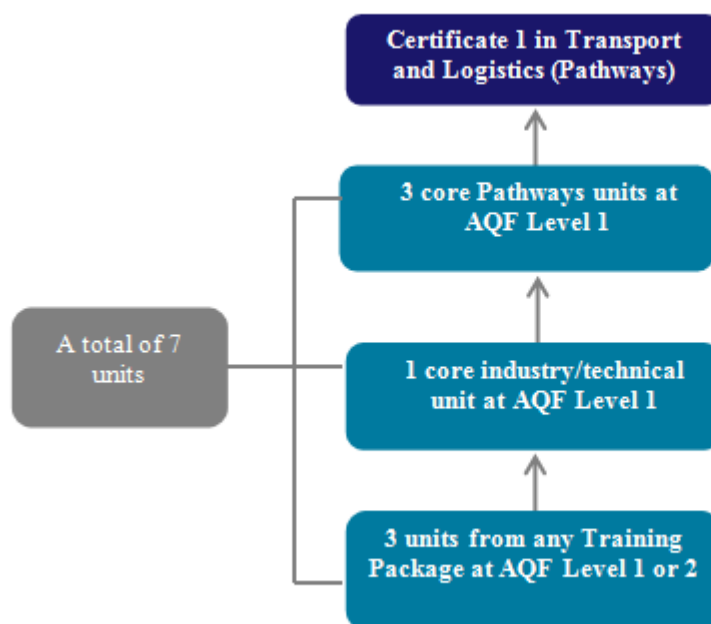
Certificate 1 in Transport and Logistics (Pathways)

3 core Pathways units at AQF Level 1

A total of 7 units

1 core industry/technical unit at AQF Level 1

3 units from any Training Package at AQF Level 1 or 2